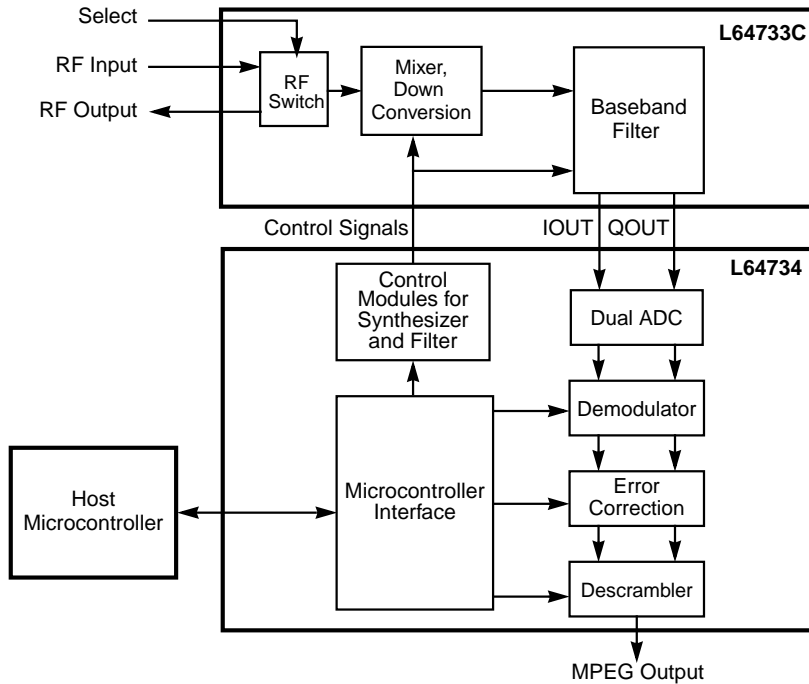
Select
RF Input
RF Output
RF Switch
Mixer, Down Conversion
Baseband Filter
L64733C
Control Signals
IOUT
QOUT
L64734
Control Modules for Synthesizer and Filter
Dual ADC
Demodulator
Host Microcontroller
Microcontroller Interface
Error Correction
Descrambler
MPEG Output